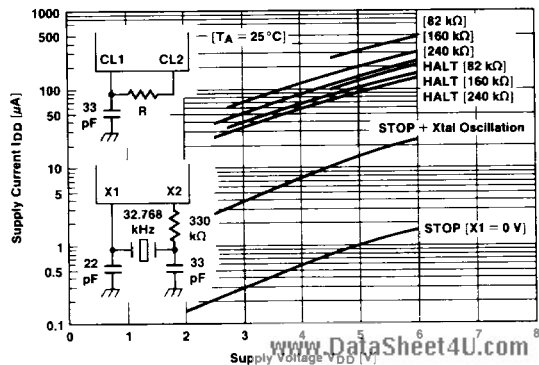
1000
500
100
50
10
5
1
0.5
0.1

Supply Current $I_{DD}$ [$\mu A$]

[$T_A$ = 25 °C]

CL1 CL2
R
33 pF

X1 X2
32.768 kHz
330 kΩ
22 pF
33 pF

[82 kΩ]
[160 kΩ]
[240 kΩ]
HALT [82 kΩ]
HALT [160 kΩ]
HALT [240 kΩ]

STOP + Xtal Oscillation

STOP [X1 = 0 V]

0 1 2 3 4 5 6 7 8

Supply Voltage $V_{DD}$ [V]

www.DataSheet4U.com